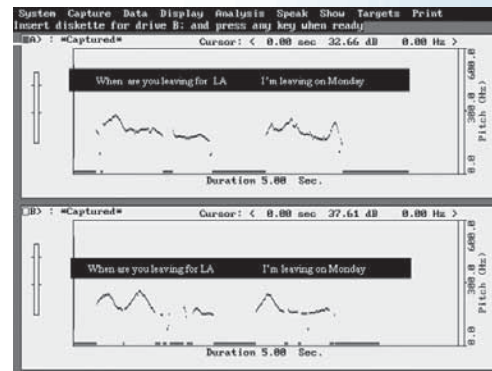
System Capture Data Display Analysis Speak Show Targets Print
Insert diskette for drive B: and press any key when ready

A) : *Captured* Cursor: < 0.00 sec 32.66 dB 0.00 Hz >

When are you leaving for LA I'm leaving on Monday

600.0
300.0
0.0
Pitch (Hz)

Duration 5.00 Sec.

B) : *Captured* Cursor: < 0.00 sec 37.61 dB 0.00 Hz >

When are you leaving for LA I'm leaving on Monday

600.0
300.0
0.0
Pitch (Hz)

Duration 5.00 Sec.